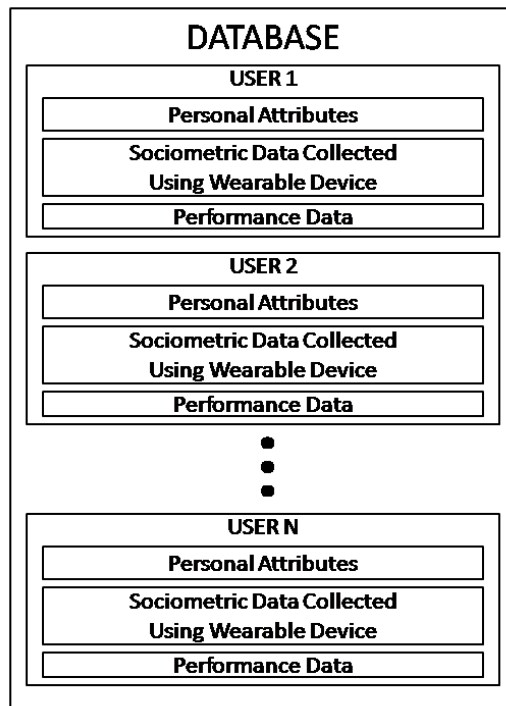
DATABASE

USER 1

Personal Attributes

Sociometric Data Collected Using Wearable Device

Performance Data

USER 2

Personal Attributes

Sociometric Data Collected Using Wearable Device

Performance Data

USER N

Personal Attributes

Sociometric Data Collected Using Wearable Device

Performance Data